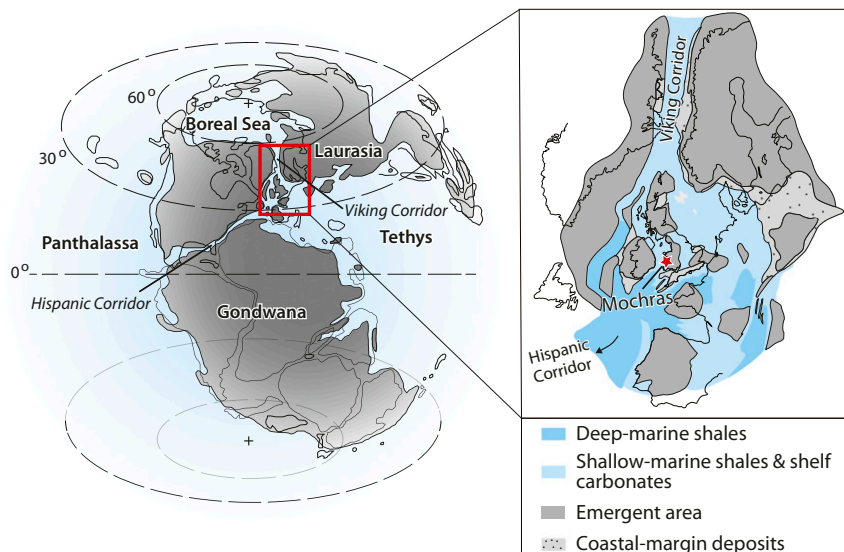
60°
Boreal Sea
30°
Laurasia
Viking Corridor
Panthalassa
Tethys
0°
Hispanic Corridor
Gondwana

Viking Corridor
Mochras
Hispanic Corridor

Deep-marine shales
Shallow-marine shales & shelf carbonates
Emergent area
Coastal-margin deposits